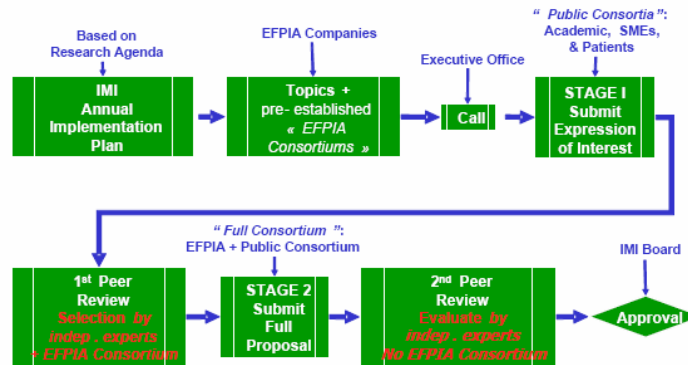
Based on Research Agenda

IMI Annual Implementation Plan

EFPIA Companies

Topics + pre- established « EFPIA Consortiums »

Executive Office

Call

" Public Consortia": Academic, SMEs, & Patients

STAGE I Submit Expression of Interest

1st Peer Review Selection by indep . experts + EFPIA Consortium

" Full Consortium ": EFPIA + Public Consortium

STAGE 2 Submit Full Proposal

2nd Peer Review Evaluate by indep . experts No EFPIA Consortium

IMI Board

Approval